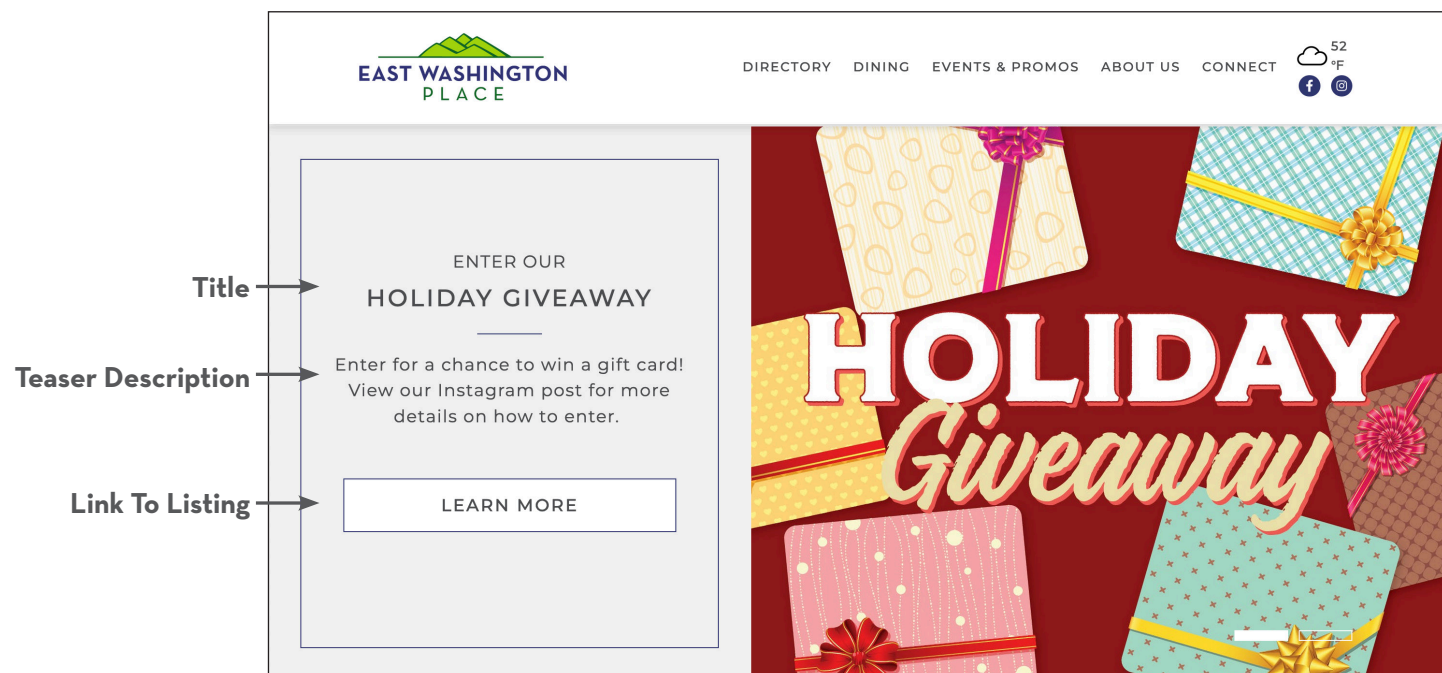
EAST WASHINGTON
PLACE

DIRECTORY DINING EVENTS & PROMOS ABOUT US CONNECT

52 °F

Title

Teaser Description

Link To Listing

ENTER OUR
HOLIDAY GIVEAWAY

Enter for a chance to win a gift card! View our Instagram post for more details on how to enter.

LEARN MORE

HOLIDAY
Giveaway